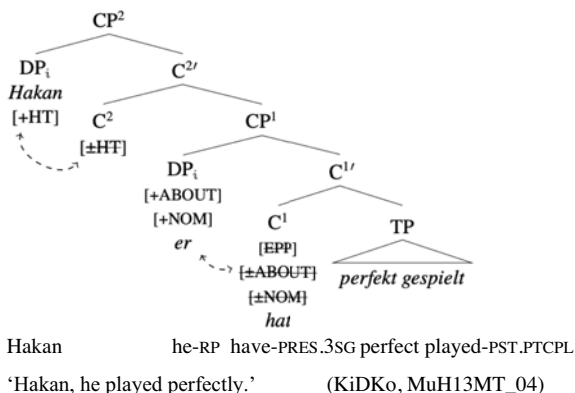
$CP^2$

$DP_i$

*Hakan*

[+HT]

$C^{2\prime}$

$C^2$

[±HT]

$CP^1$

$DP_i$

[+ABOUT]

[+NOM]

*er*

$C^{1\prime}$

$C^1$

[EPP]

[±ABOUT]

[±NOM]

*hat*

TP

*perfekt gespielt*

Hakan he-RP have-PRES.3SG perfect played-PST.PTCPL

'Hakan, he played perfectly.' (KiDKo, MuH13MT_04)